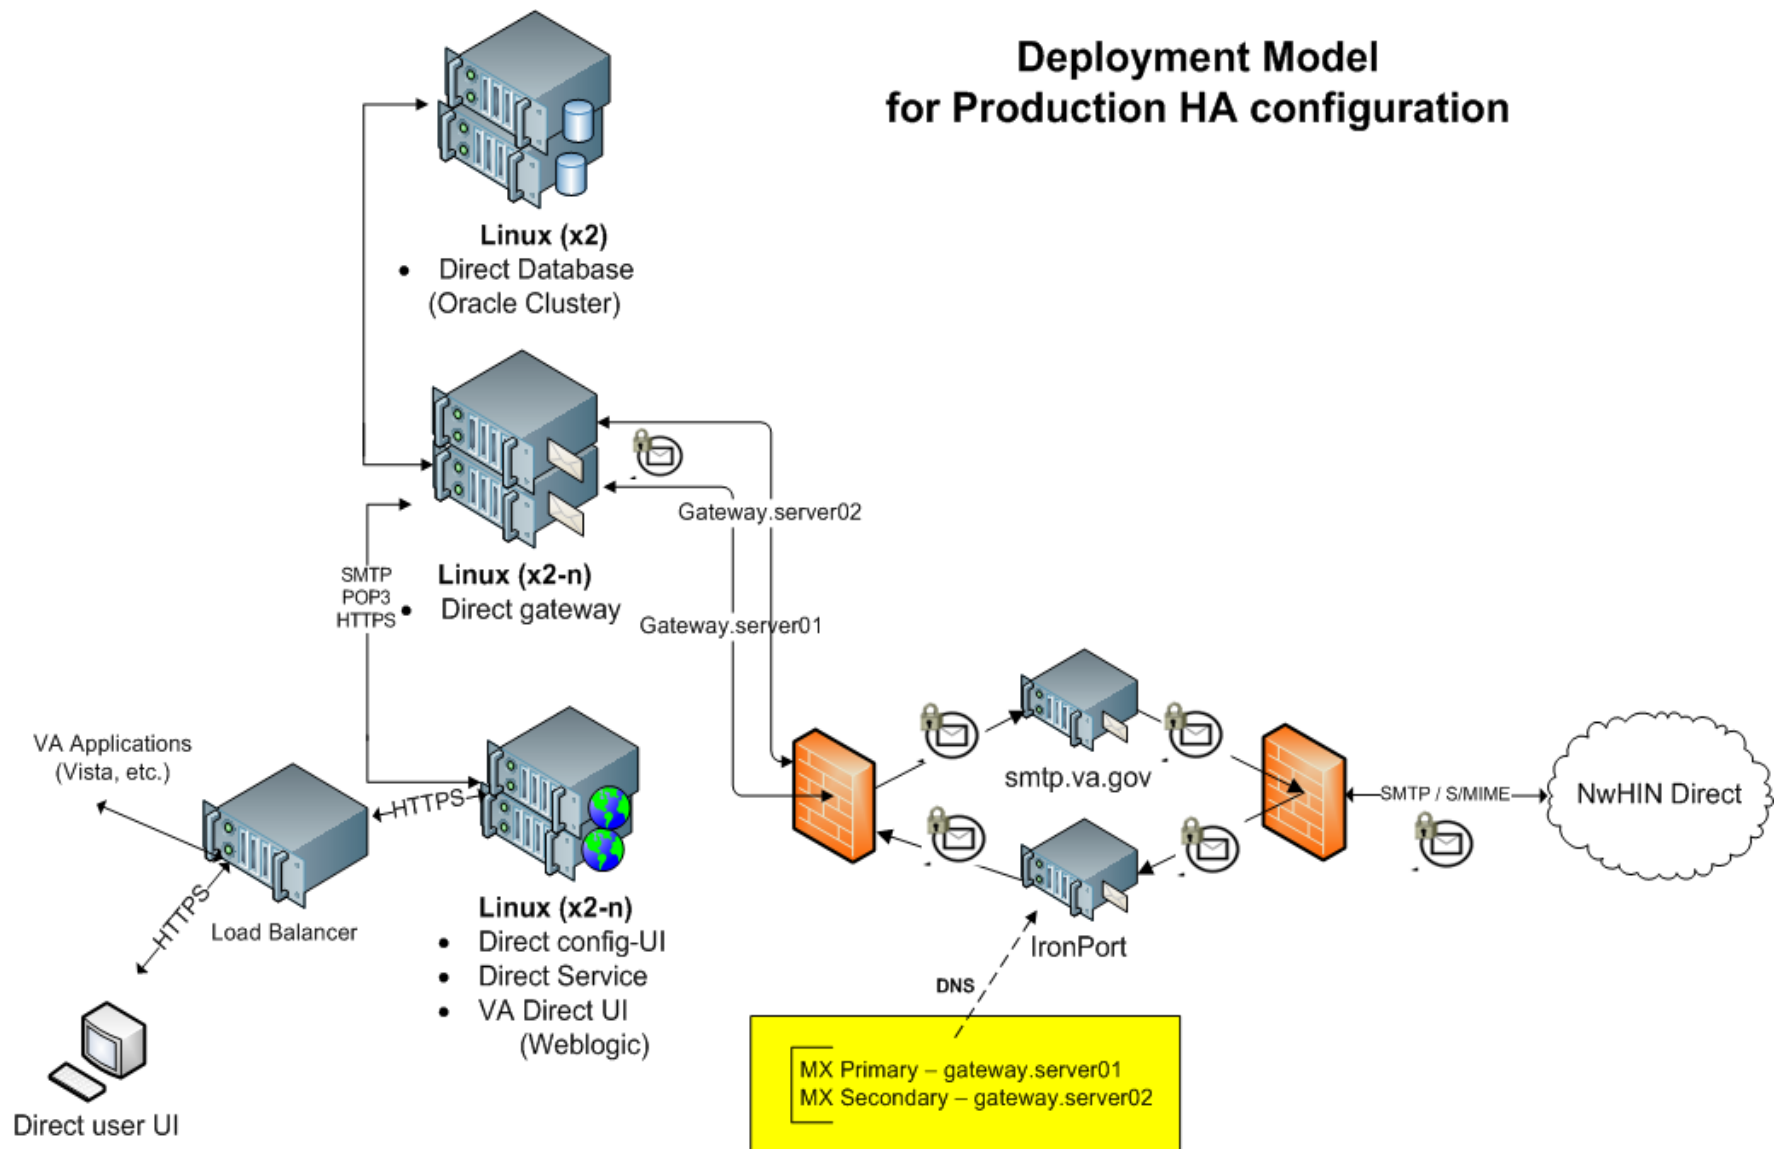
Deployment Model
for Production HA configuration

Linux (x2)
• Direct Database (Oracle Cluster)

Gateway.server02

SMTP
POP3
HTTPS

Linux (x2-n)
• Direct gateway

Gateway.server01

VA Applications
(Vista, etc.)

HTTPS

smtp.va.gov

SMTP / S/MIME

NwHIN Direct

HTTPS

Load Balancer

Linux (x2-n)
• Direct config-UI
• Direct Service
• VA Direct UI (Weblogic)

IronPort

DNS

MX Primary – gateway.server01
MX Secondary – gateway.server02

Direct user UI